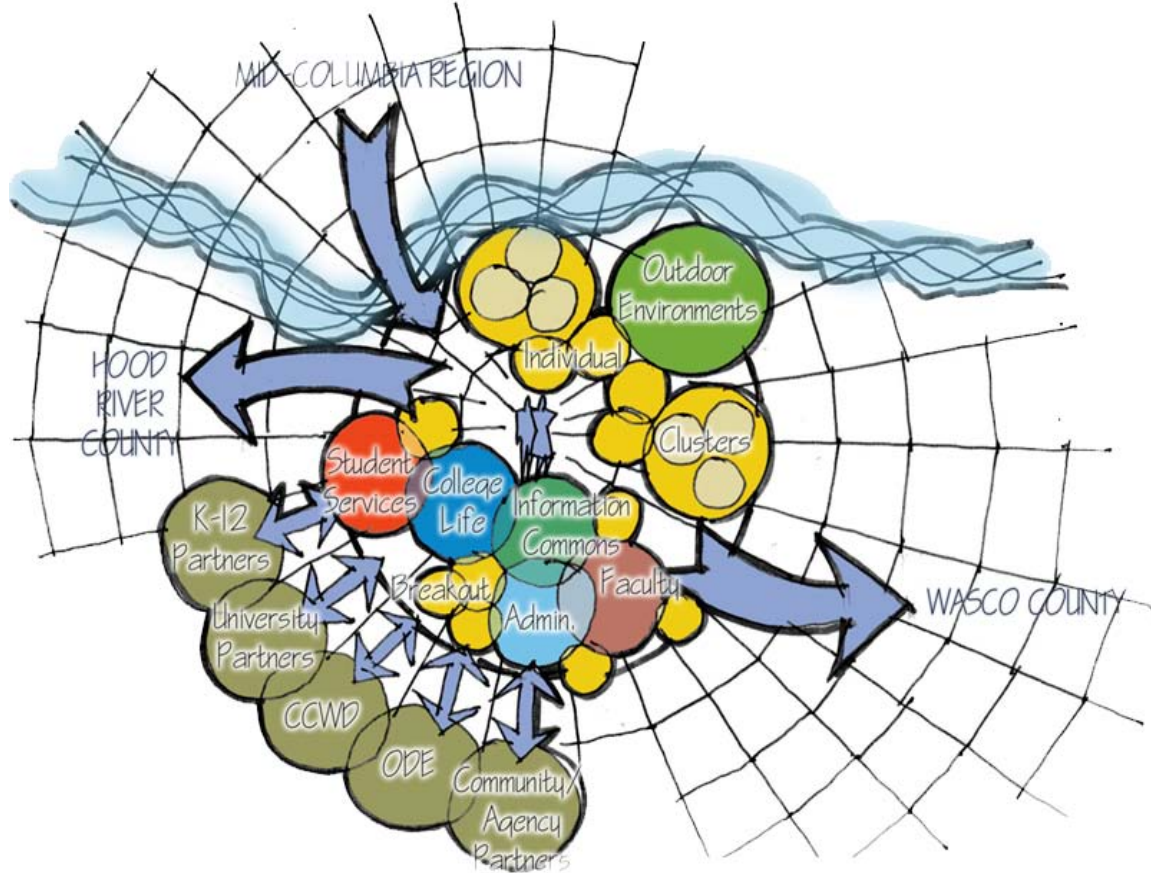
MID-COLUMBIA REGION

HOOD RIVER COUNTY

Outdoor Environments

Individual

Clusters

Student Services

College Life

Information Commons

Faculty

Breakout

Admin.

WASCO COUNTY

K-12 Partners

University Partners

CCWD

ODE

Community/ Agency Partners